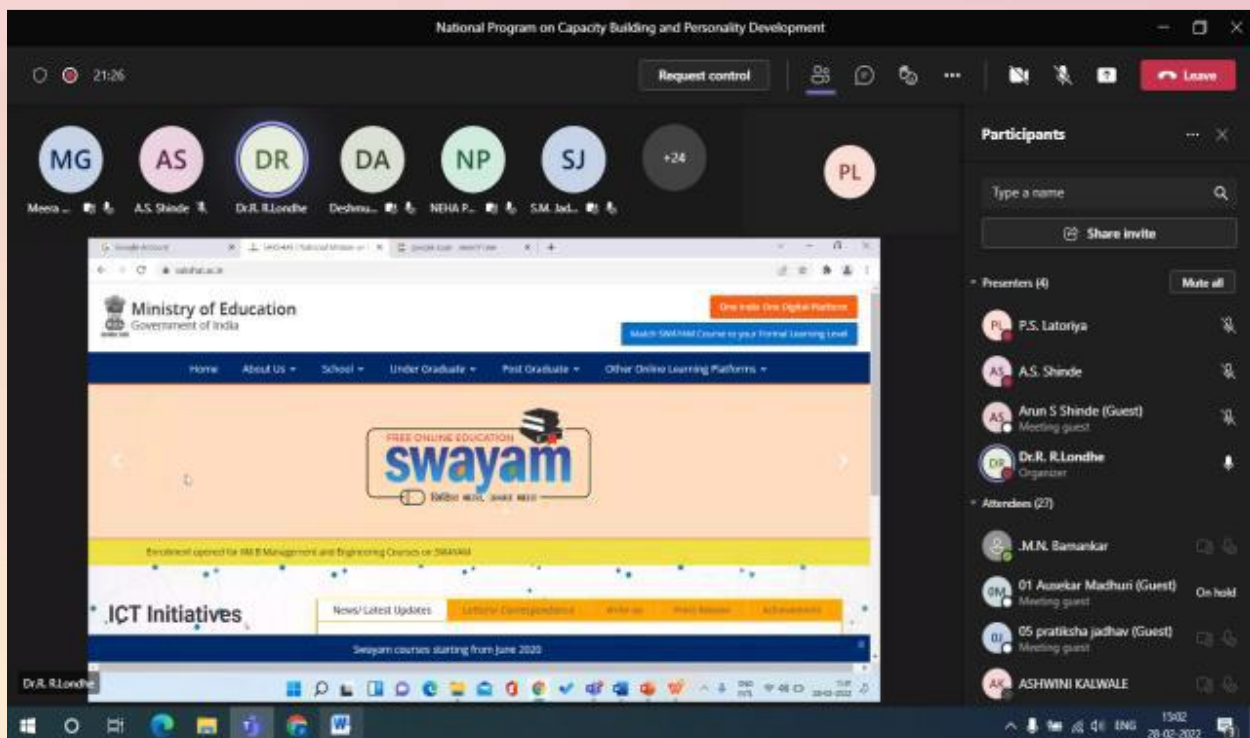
National Program on Capacity Building and Personality Development

21:26

Request control

Leave

MG
Meera ...

AS
A.S. Shinde

DR
Dr.R. R.Londhe

DA
Deshmu...

NP
NEHA P...

SJ
S.M. Jad...

+24

PL

Participants

Type a name

Share invite

Presenters (4)

Mute all

PL P.S. Latoriya

AS A.S. Shinde

AS Arun S Shinde (Guest)
Meeting guest

DR Dr.R. R.Londhe
Organizer

Attendees (27)

M.N. Bamankar

0M 01 Ausekar Madhuri (Guest)
Meeting guest
On hold

0J 05 pratiksha jadhav (Guest)
Meeting guest

AK ASHWINI KALWALE

Ministry of Education
Government of India

One India One Digital Platform

Match SWAYAM Course to your Formal Learning Level

Home About Us School Under Graduate Post Graduate Other Online Learning Platforms

FREE ONLINE EDUCATION
swayam

Enrollment opened for AICTE Management and Engineering Courses on SWAYAM

ICT Initiatives

News/ Latest Updates

Swayam courses starting from June 2020

Dr.R. R.Londhe

ENG
15:02
28-02-2022